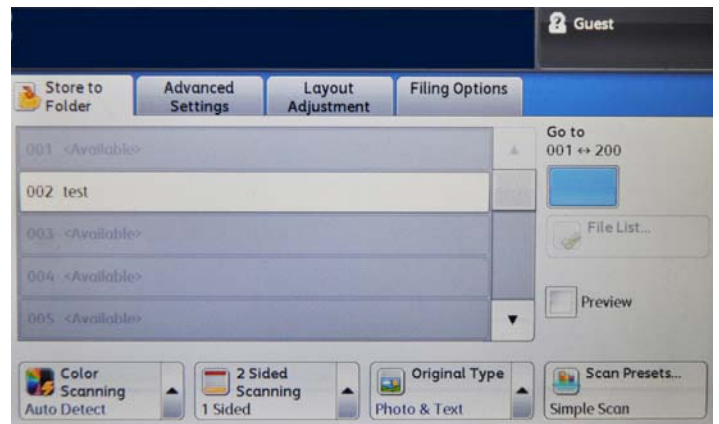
Guest

Store to Folder

Advanced Settings

Layout Adjustment

Filing Options

001 <Available>

002 test

003 <Available>

004 <Available>

005 <Available>

Go to
001 ↔ 200

File List...

Preview

Color Scanning
Auto Detect

2 Sided Scanning
1 Sided

Original Type
Photo & Text

Scan Presets...
Simple Scan